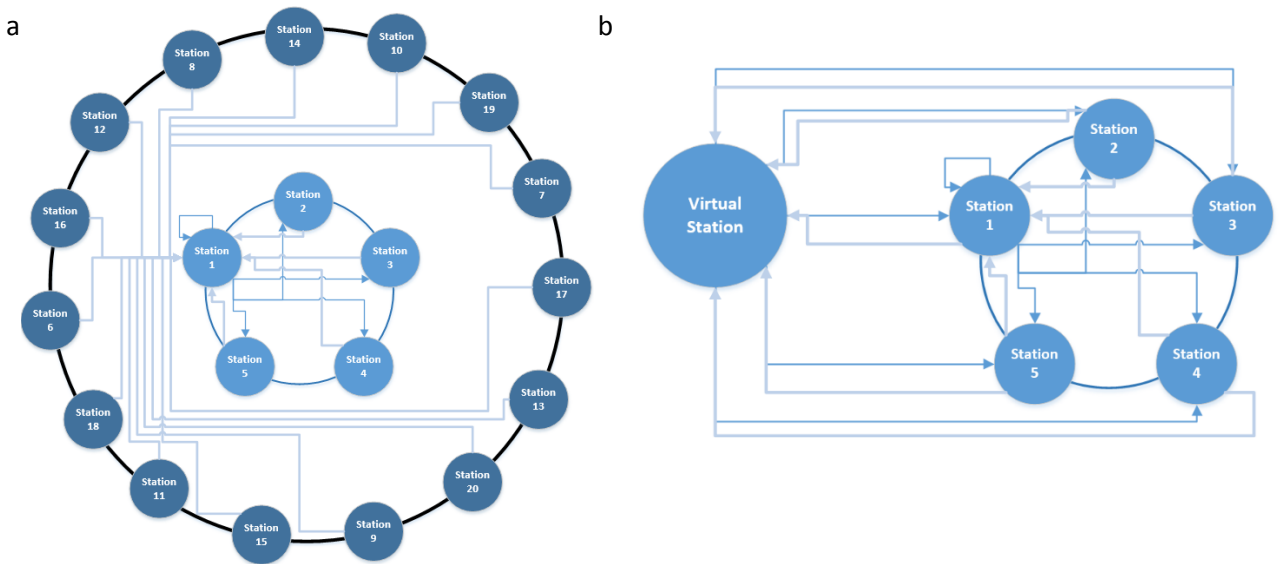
a

Station 14

Station 10

Station 8

Station 19

Station 12

Station 7

Station 2

Station 16

Station 1

Station 3

Station 17

Station 6

Station 5

Station 4

Station 13

Station 18

Station 20

Station 11

Station 15

Station 9

b

Virtual Station

Station 2

Station 1

Station 3

Station 5

Station 4